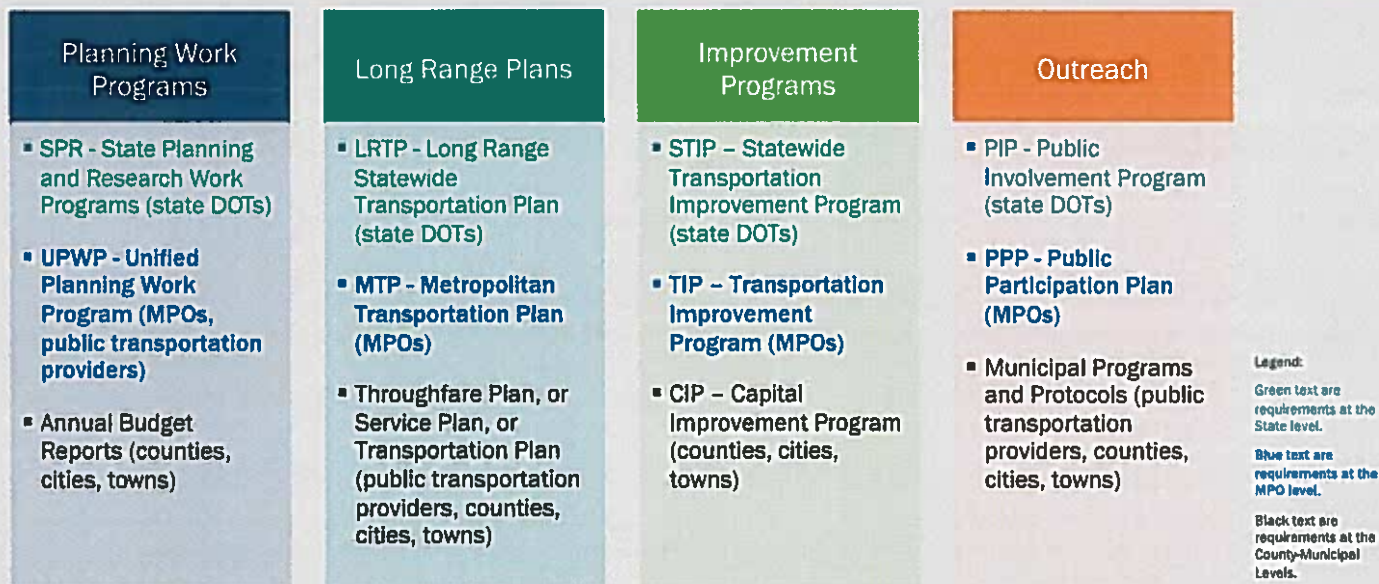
Planning Work Programs

- SPR - State Planning and Research Work Programs (state DOTs)
- UPWP - Unified Planning Work Program (MPOs, public transportation providers)
- Annual Budget Reports (counties, cities, towns)

Long Range Plans

- LRTP - Long Range Statewide Transportation Plan (state DOTs)
- MTP - Metropolitan Transportation Plan (MPOs)
- Throughfare Plan, or Service Plan, or Transportation Plan (public transportation providers, counties, cities, towns)

Improvement Programs

- STIP – Statewide Transportation Improvement Program (state DOTs)
- TIP – Transportation Improvement Program (MPOs)
- CIP – Capital Improvement Program (counties, cities, towns)

Outreach

- PIP - Public Involvement Program (state DOTs)
- PPP - Public Participation Plan (MPOs)
- Municipal Programs and Protocols (public transportation providers, counties, cities, towns)

Legend:

Green text are requirements at the State level.

Blue text are requirements at the MPO level.

Black text are requirements at the County-Municipal Levels.